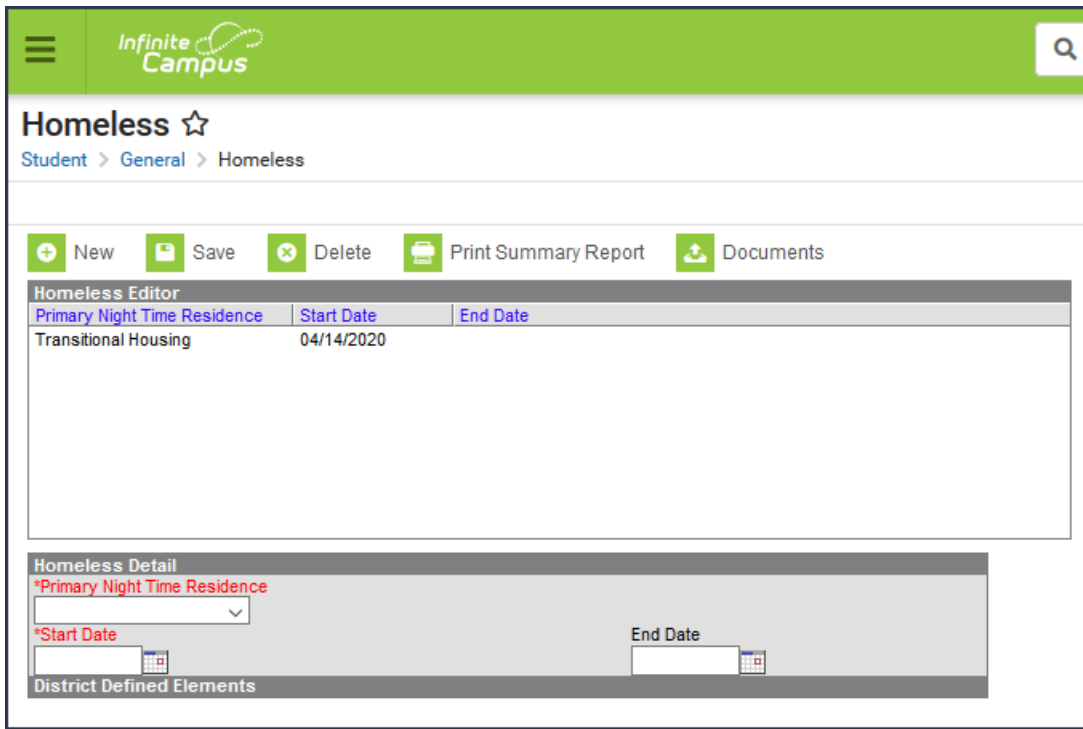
Infinite Campus

Homeless ☆

Student > General > Homeless

New Save Delete Print Summary Report Documents

Homeless Editor

| Primary Night Time Residence | Start Date | End Date |
|---|---|---|
| Transitional Housing | 04/14/2020 | |

Homeless Detail

*Primary Night Time Residence

*Start Date

End Date

District Defined Elements